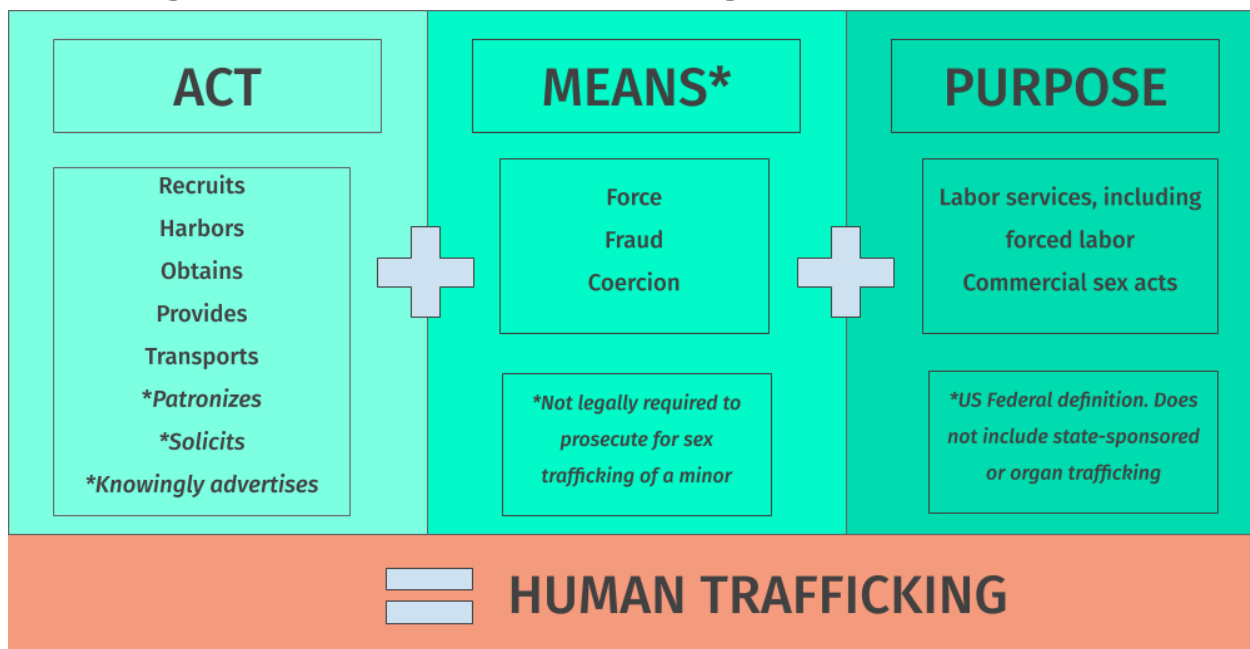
ACT

Recruits
Harbors
Obtains
Provides
Transports
*Patronizes
*Solicits
*Knowingly advertises

MEANS*

Force
Fraud
Coercion

*Not legally required to prosecute for sex trafficking of a minor

PURPOSE

Labor services, including forced labor
Commercial sex acts

*US Federal definition. Does not include state-sponsored or organ trafficking

HUMAN TRAFFICKING